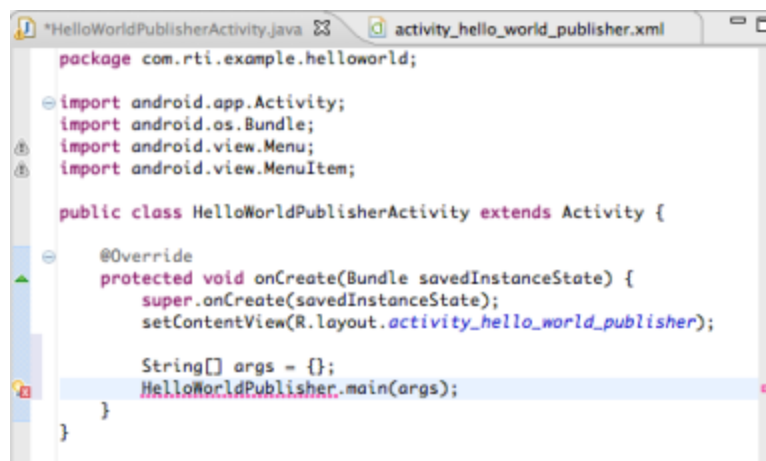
*HelloWorldPublisherActivity.java ☒ activity_hello_world_publisher.xml

package com.rti.example.helloworld;

import android.app.Activity;
import android.os.Bundle;
import android.view.Menu;
import android.view.MenuItem;

public class HelloWorldPublisherActivity extends Activity {

    @Override
    protected void onCreate(Bundle savedInstanceState) {
        super.onCreate(savedInstanceState);
        setContentView(R.layout.activity_hello_world_publisher);

        String[] args = {};
        HelloWorldPublisher.main(args);
    }
}